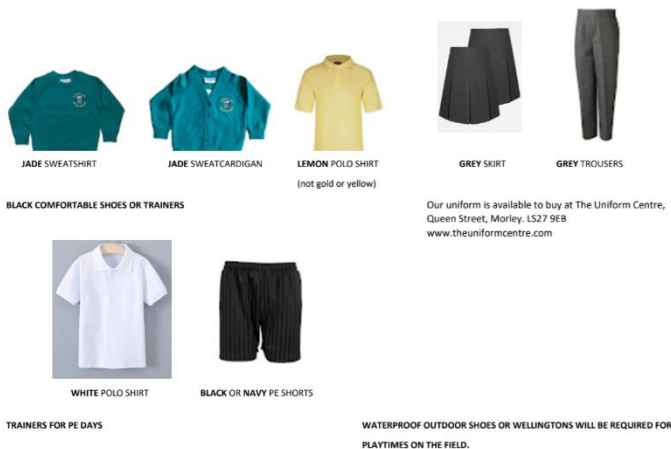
JADE SWEATSHIRT

JADE SWEATCARDIGAN

LEMON POLO SHIRT

(not gold or yellow)

GREY SKIRT

GREY TROUSERS

BLACK COMFORTABLE SHOES OR TRAINERS

Our uniform is available to buy at The Uniform Centre, Queen Street, Morley. LS27 9EB www.theuniformcentre.com

WHITE POLO SHIRT

BLACK OR NAVY PE SHORTS

TRAINERS FOR PE DAYS

WATERPROOF OUTDOOR SHOES OR WELLINGTONS WILL BE REQUIRED FOR PLAYTIMES ON THE FIELD.